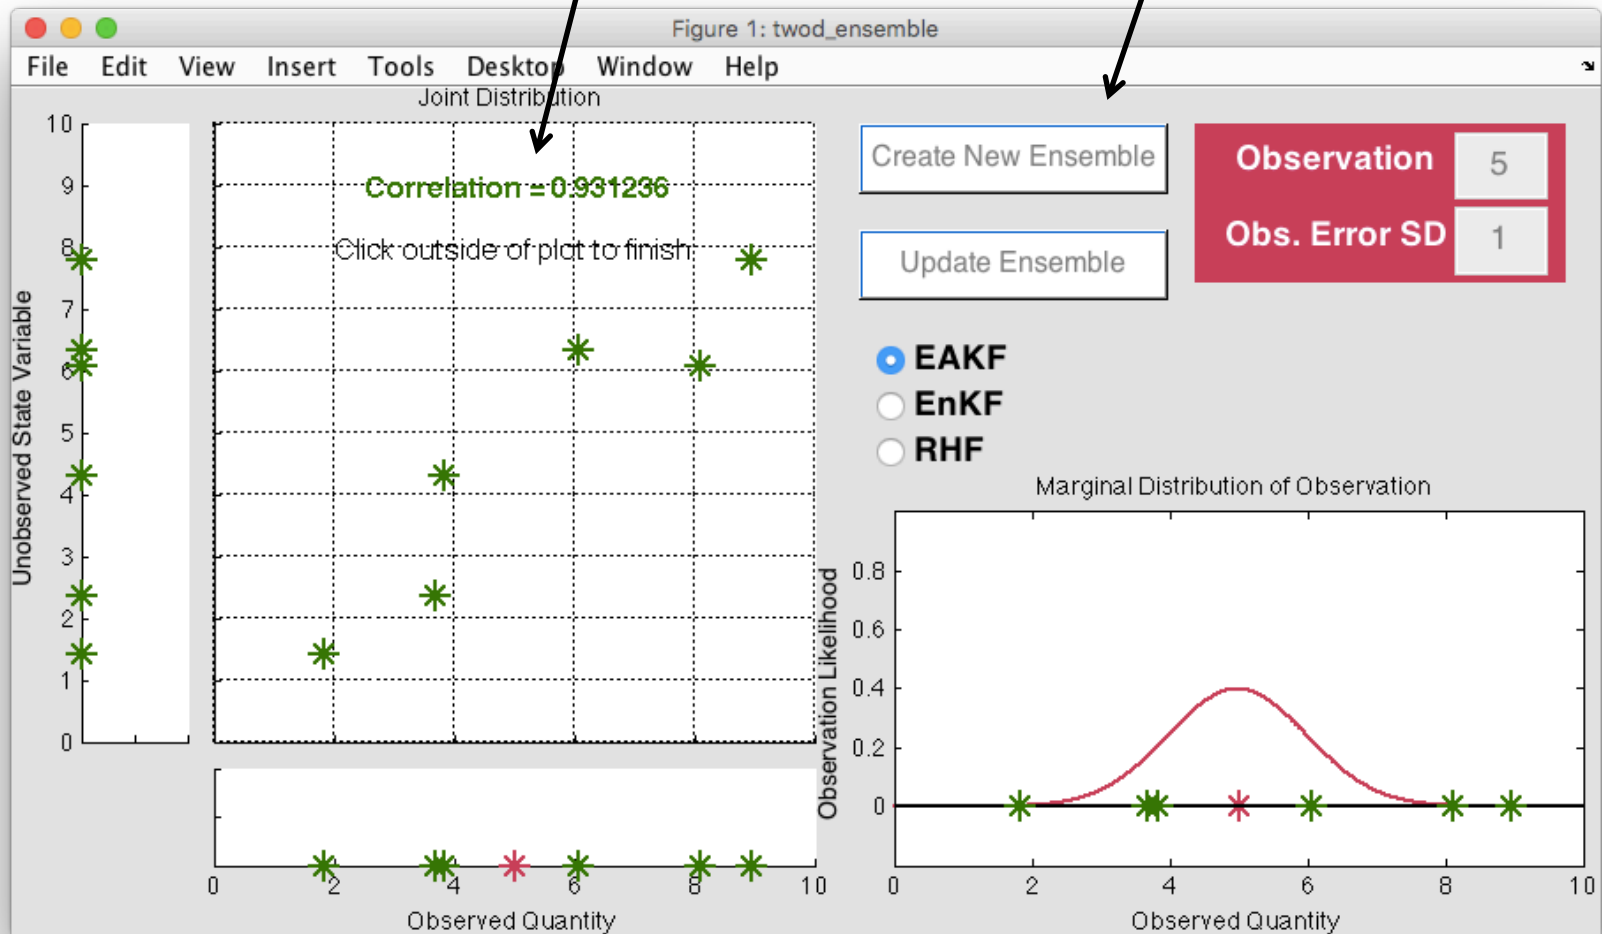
Figure 1: twod_ensemble

File Edit View Insert Tools Desktop Window Help

Joint Distribution

Correlation = 0.931236

Click outside of plot to finish

Unobserved State Variable

10
9
8
7
6
5
4
3
2
1
0

0 2 4 6 8 10

Observed Quantity

Create New Ensemble

Update Ensemble

Observation 5

Obs. Error SD 1

EAKF
EnKF
RHF

Marginal Distribution of Observation

Observation Likelihood

0.8
0.6
0.4
0.2
0

0 2 4 6 8 10

Observed Quantity